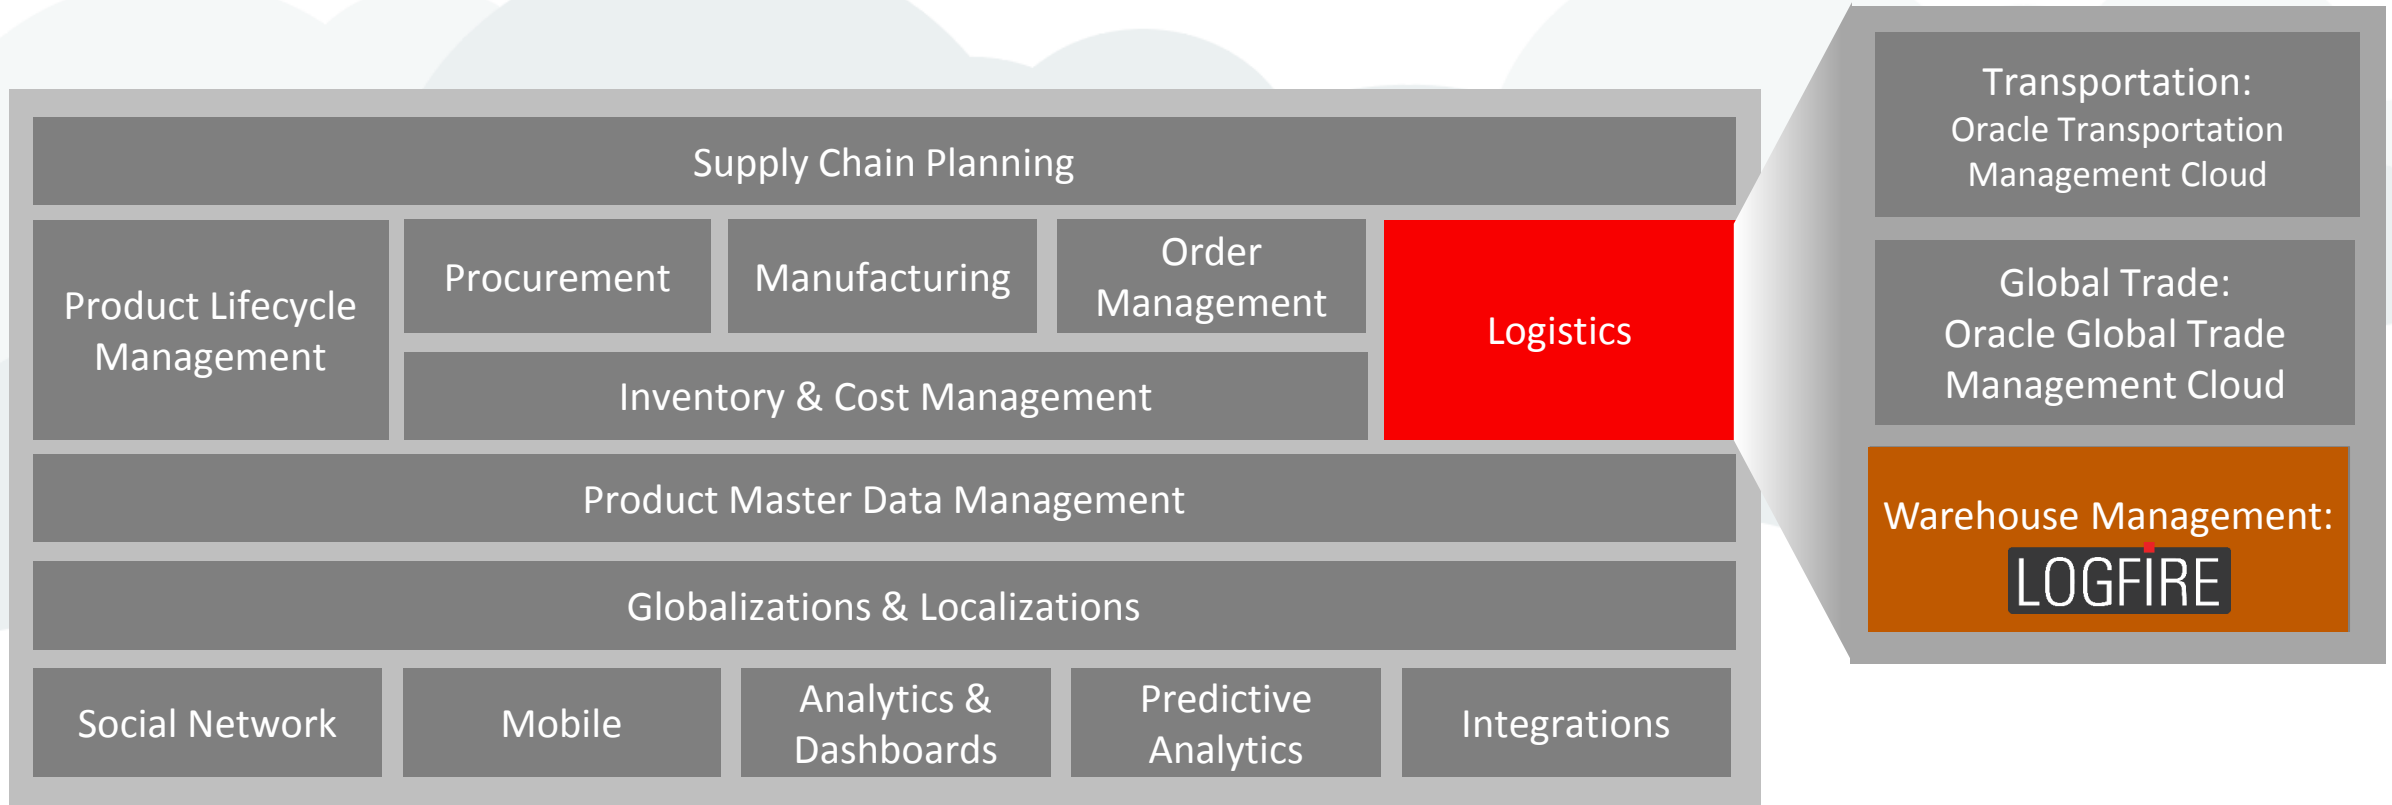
Supply Chain Planning

Product Lifecycle Management

Procurement

Manufacturing

Order Management

Inventory & Cost Management

Logistics

Product Master Data Management

Globalizations & Localizations

Social Network

Mobile

Analytics & Dashboards

Predictive Analytics

Integrations

Transportation: Oracle Transportation Management Cloud

Global Trade: Oracle Global Trade Management Cloud

Warehouse Management: LOGFIRE